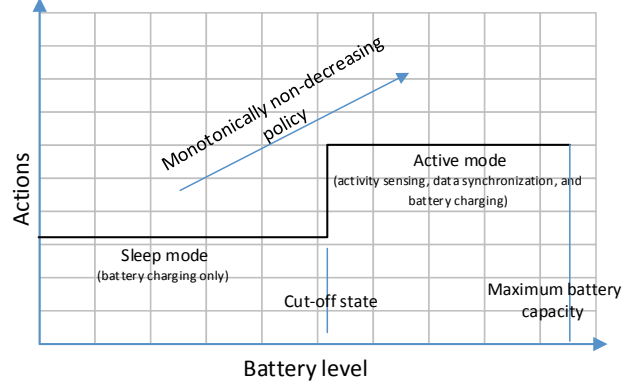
Monotonically non-decreasing policy

Actions

Active mode
(activity sensing, data synchronization, and battery charging)

Sleep mode
(battery charging only)

Cut-off state

Maximum battery capacity

Battery level